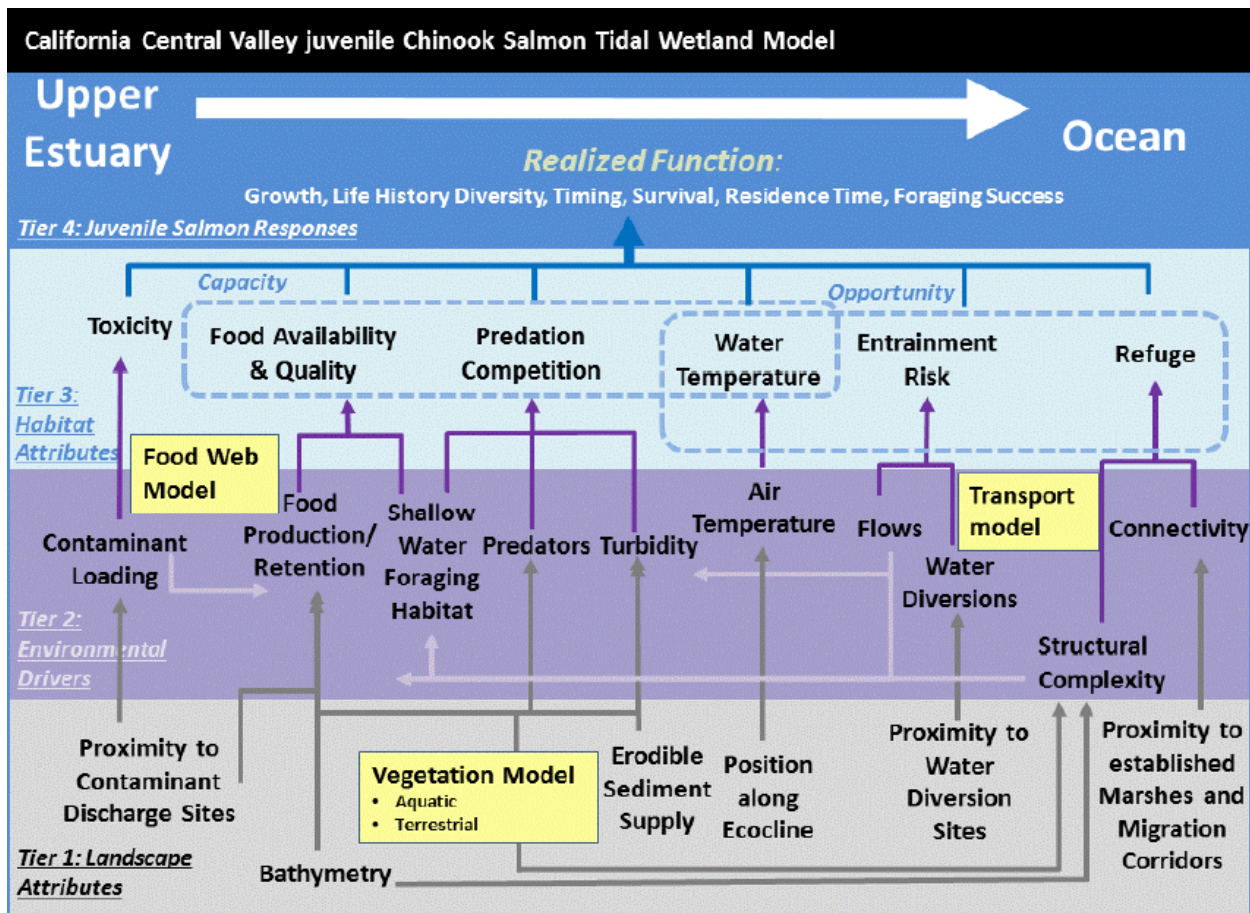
California Central Valley juvenile Chinook Salmon Tidal Wetland Model

Upper Estuary

Ocean

Realized Function:

Growth, Life History Diversity, Timing, Survival, Residence Time, Foraging Success

Tier 4: Juvenile Salmon Responses

Capacity

Opportunity

Toxicity

Food Availability & Quality

Predation Competition

Water Temperature

Entrainment Risk

Refuge

Tier 3: Habitat Attributes

Food Web Model

Contaminant Loading

Food Production/ Retention

Shallow Water Foraging Habitat

Predators

Turbidity

Air Temperature

Flows

Transport model

Water Diversions

Connectivity

Structural Complexity

Tier 2: Environmental Drivers

Proximity to Contaminant Discharge Sites

Vegetation Model
• Aquatic
• Terrestrial

Erodible Sediment Supply

Position along Ecocline

Proximity to Water Diversion Sites

Proximity to established Marshes and Migration Corridors

Bathymetry

Tier 1: Landscape Attributes